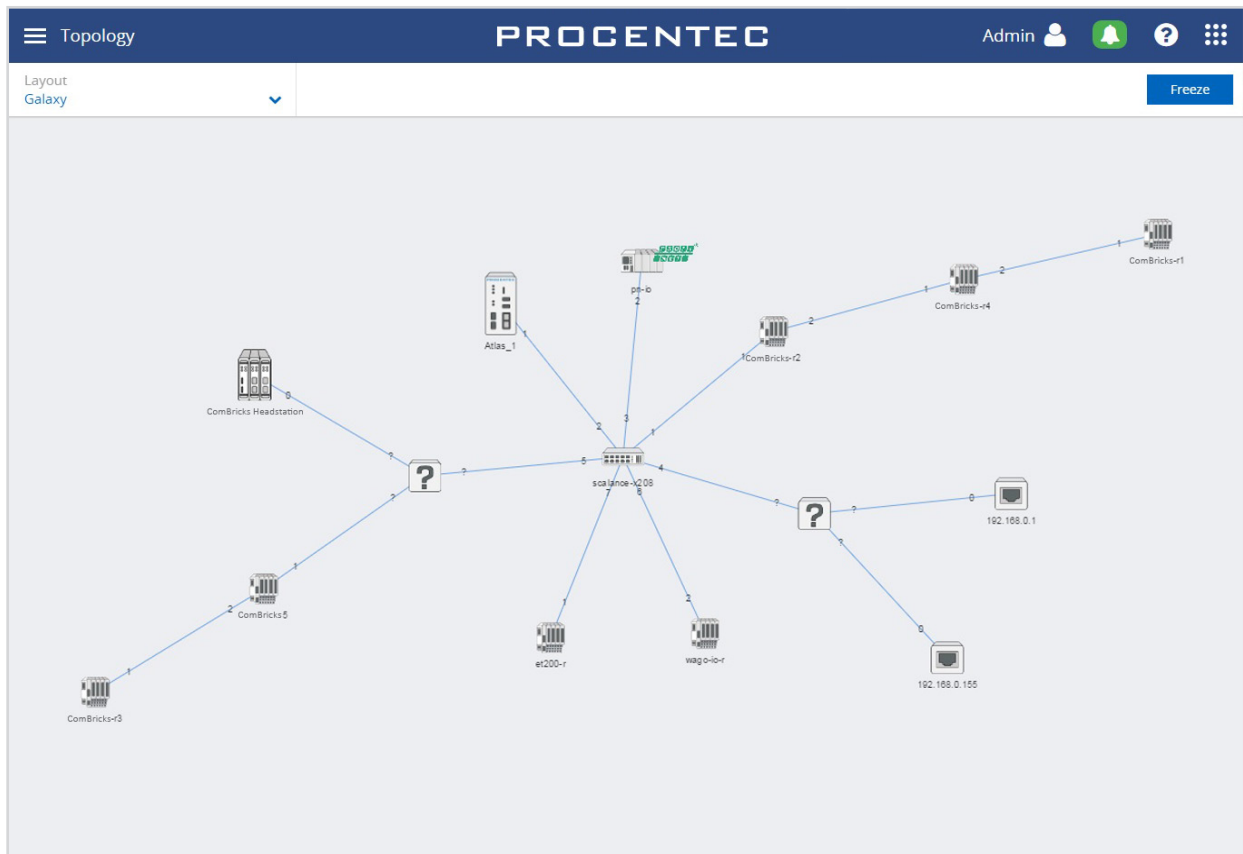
Topology PROCENTEC Admin

Layout
Galaxy

Freeze

pn-ib
2

Atlas_1
1

ComBricks-r1
1
2
ComBricks-r4
1
2
ComBricks-r2
1

ComBricks Headstation
0
?
?
?
2
3
1
5
scalance-x208
4
7
6
?
?
0
192.168.0.1
?
0
192.168.0.155

1
ComBricks5
2
1
ComBricks-r3

1
et200-r
2
wago-io-r